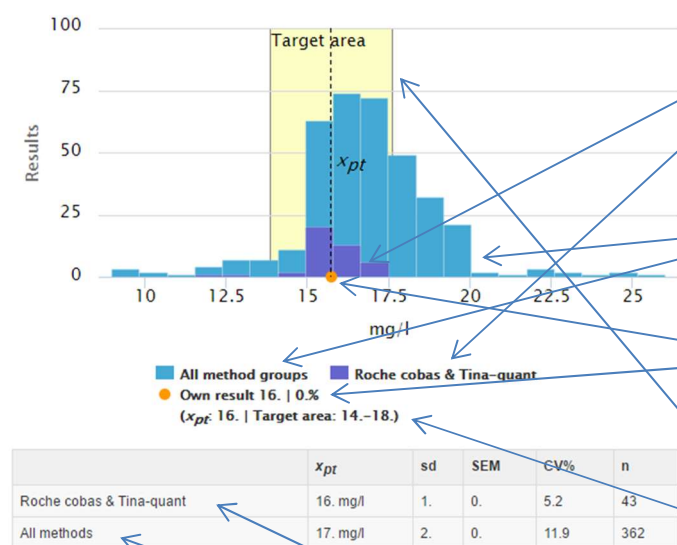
100

75

50

25

0

Results

Target area

$x_{pt}$

10 12.5 15 17.5 20 22.5 25

mg/l

All method groups Roche cobas & Tina-quant

Own result 16. | 0.%

($x_{pt}$: 16. | Target area: 14.–18.)

| | $x_{pt}$ | sd | SEM | CV% | n |
|---|---|---|---|---|---|
| Roche cobas & Tina-quant | 16. mg/l | 1. | 0. | 5.2 | 43 |
| All methods | 17. mg/l | 2. | 0. | 11.9 | 362 |